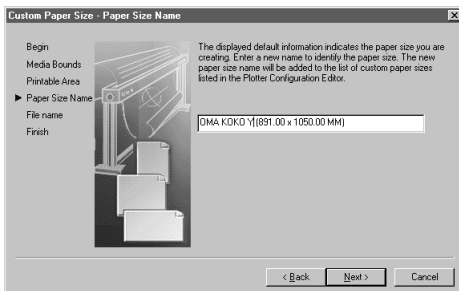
Custom Paper Size - Paper Size Name

Begin
Media Bounds
Printable Area
Paper Size Name
File name
Finish

The displayed default information indicates the paper size you are creating. Enter a new name to identify the paper size. The new paper size name will be added to the list of custom paper sizes listed in the Plotter Configuration Editor.

OMA KOKO Y (891.00 x 1050.00 MM)

< Back
Next >
Cancel